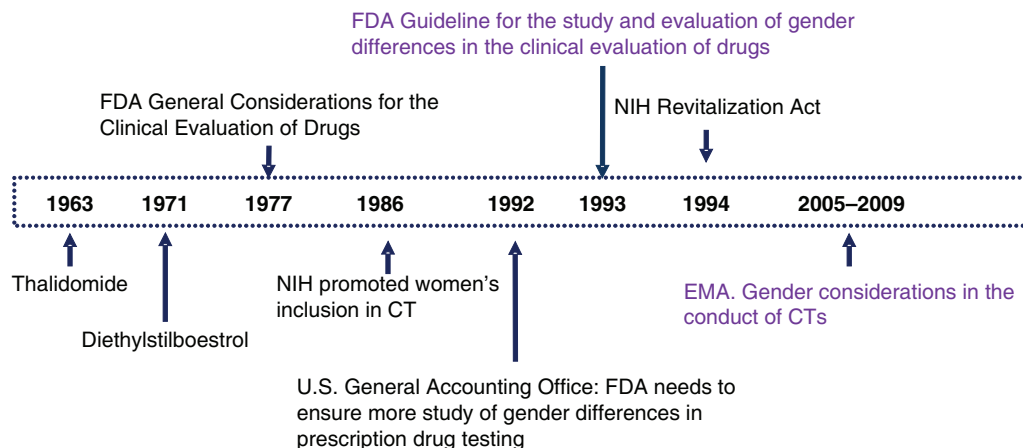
FDA Guideline for the study and evaluation of gender differences in the clinical evaluation of drugs

FDA General Considerations for the Clinical Evaluation of Drugs

NIH Revitalization Act

1963 1971 1977 1986 1992 1993 1994 2005–2009

Thalidomide

Diethylstilboestrol

NIH promoted women's inclusion in CT

EMA. Gender considerations in the conduct of CTs

U.S. General Accounting Office: FDA needs to ensure more study of gender differences in prescription drug testing